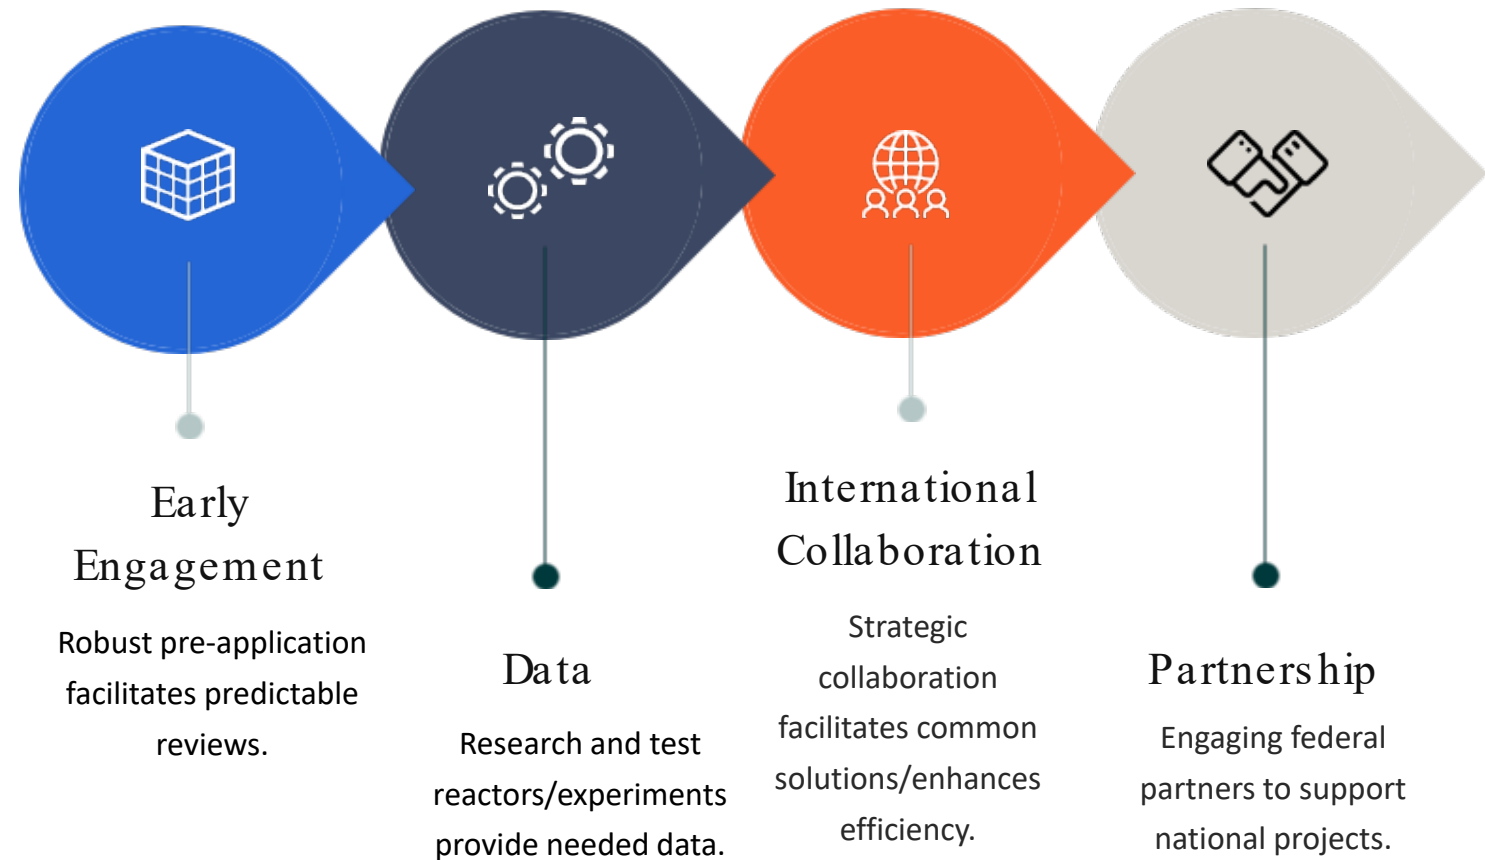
Early Engagement

Robust pre-application facilitates predictable reviews.

Data

Research and test reactors/experiments provide needed data.

International Collaboration

Strategic collaboration facilitates common solutions/enhances efficiency.

Partnership

Engaging federal partners to support national projects.